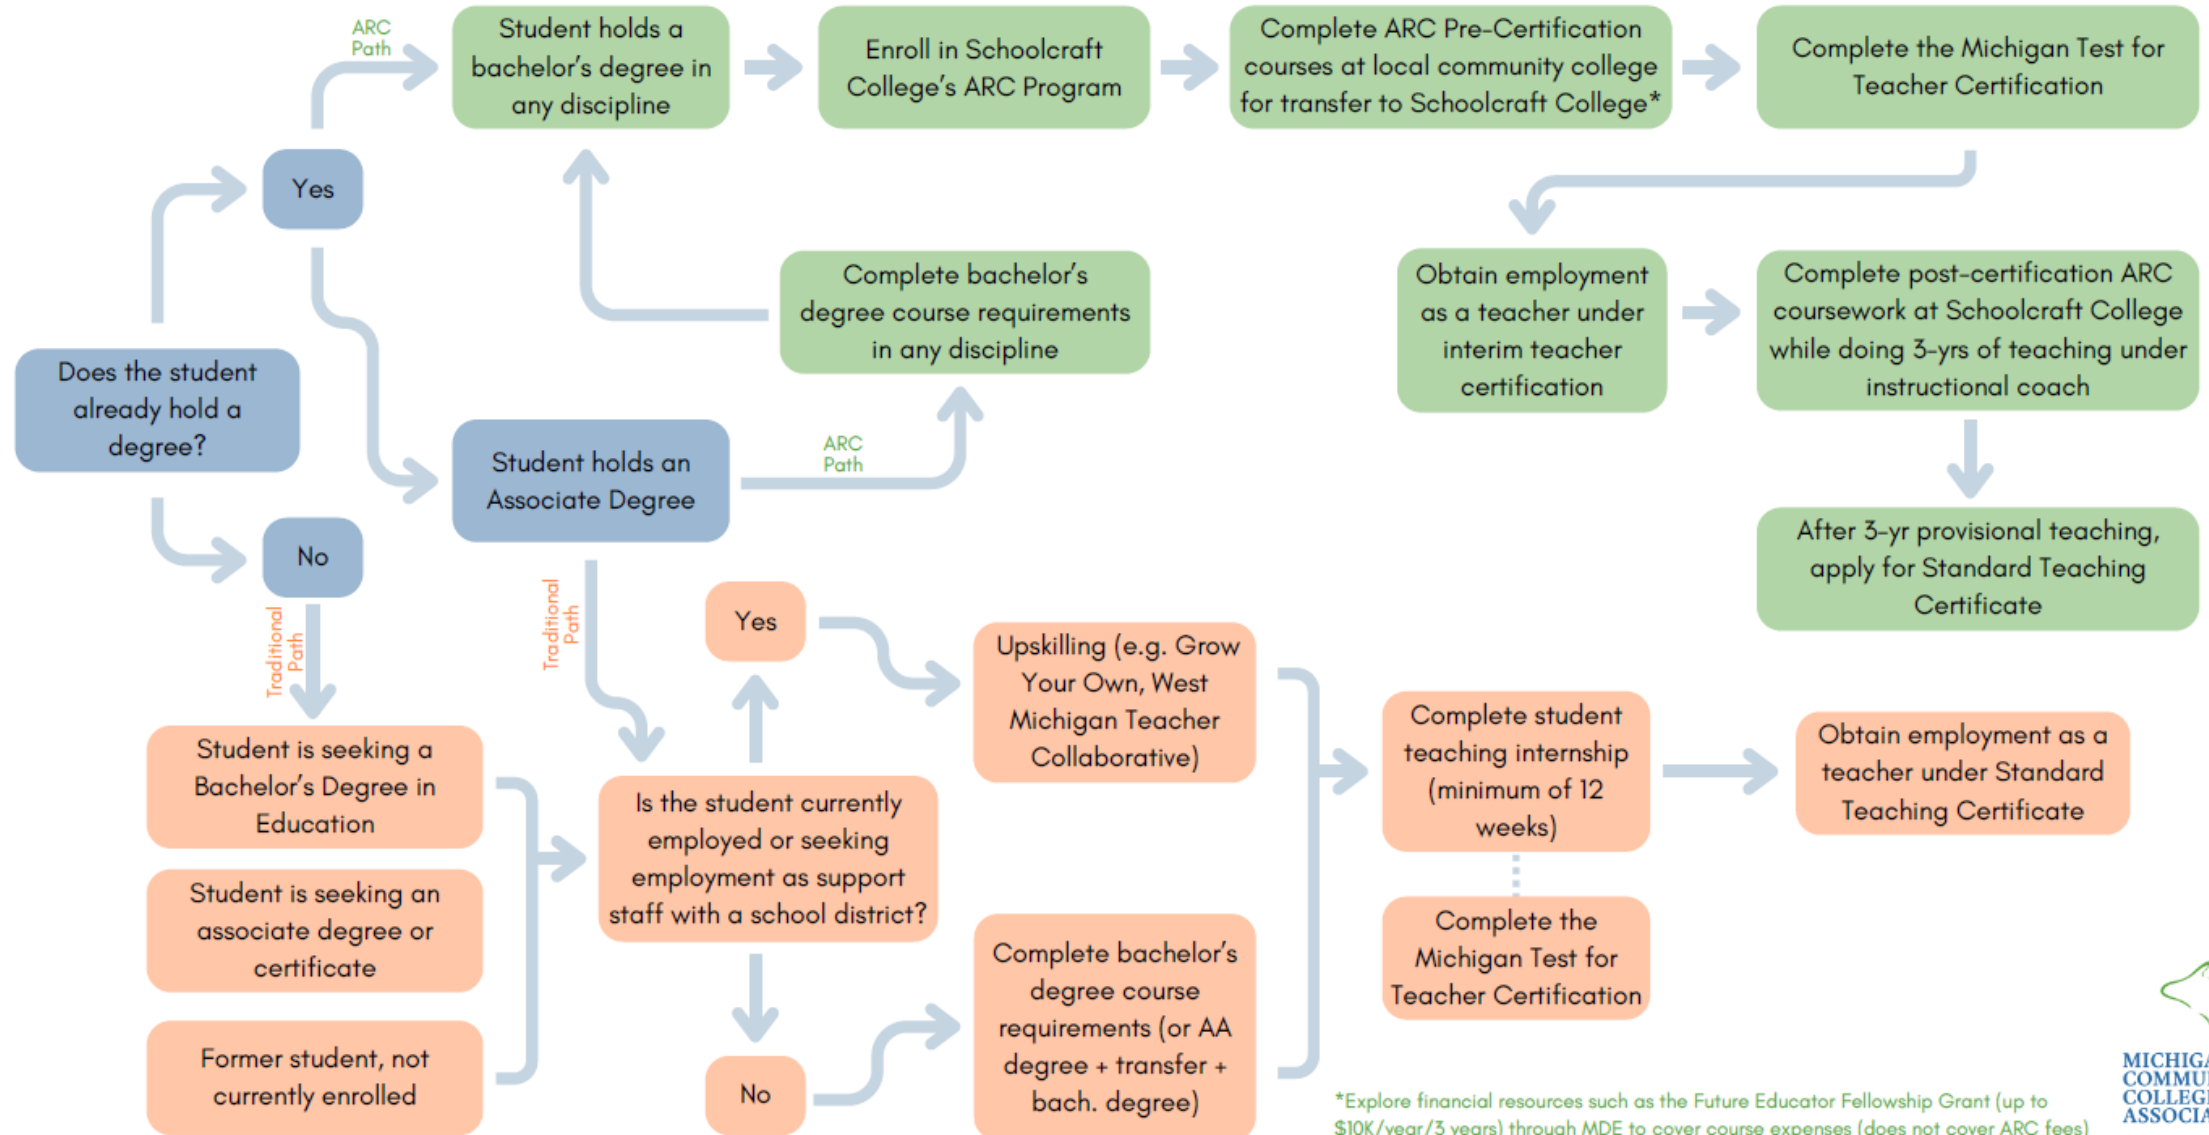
Does the student already hold a degree?

Yes

ARC Path

Student holds a bachelor's degree in any discipline

Enroll in Schoolcraft College's ARC Program

Complete ARC Pre-Certification courses at local community college for transfer to Schoolcraft College*

Complete the Michigan Test for Teacher Certification

Obtain employment as a teacher under interim teacher certification

Complete post-certification ARC coursework at Schoolcraft College while doing 3-yrs of teaching under instructional coach

After 3-yr provisional teaching, apply for Standard Teaching Certificate

Complete bachelor's degree course requirements in any discipline

Student holds an Associate Degree

ARC Path

No

Traditional Path

Traditional Path

Student is seeking a Bachelor's Degree in Education

Student is seeking an associate degree or certificate

Former student, not currently enrolled

Is the student currently employed or seeking employment as support staff with a school district?

Yes

No

Upskilling (e.g. Grow Your Own, West Michigan Teacher Collaborative)

Complete bachelor's degree course requirements (or AA degree + transfer + bach. degree)

Complete student teaching internship (minimum of 12 weeks)

Complete the Michigan Test for Teacher Certification

Obtain employment as a teacher under Standard Teaching Certificate

*Explore financial resources such as the Future Educator Fellowship Grant (up to $10K/year/3 years) through MDE to cover course expenses (does not cover ARC fees)

MICHIGA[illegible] COMMU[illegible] COLLEG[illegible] ASSOCIA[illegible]